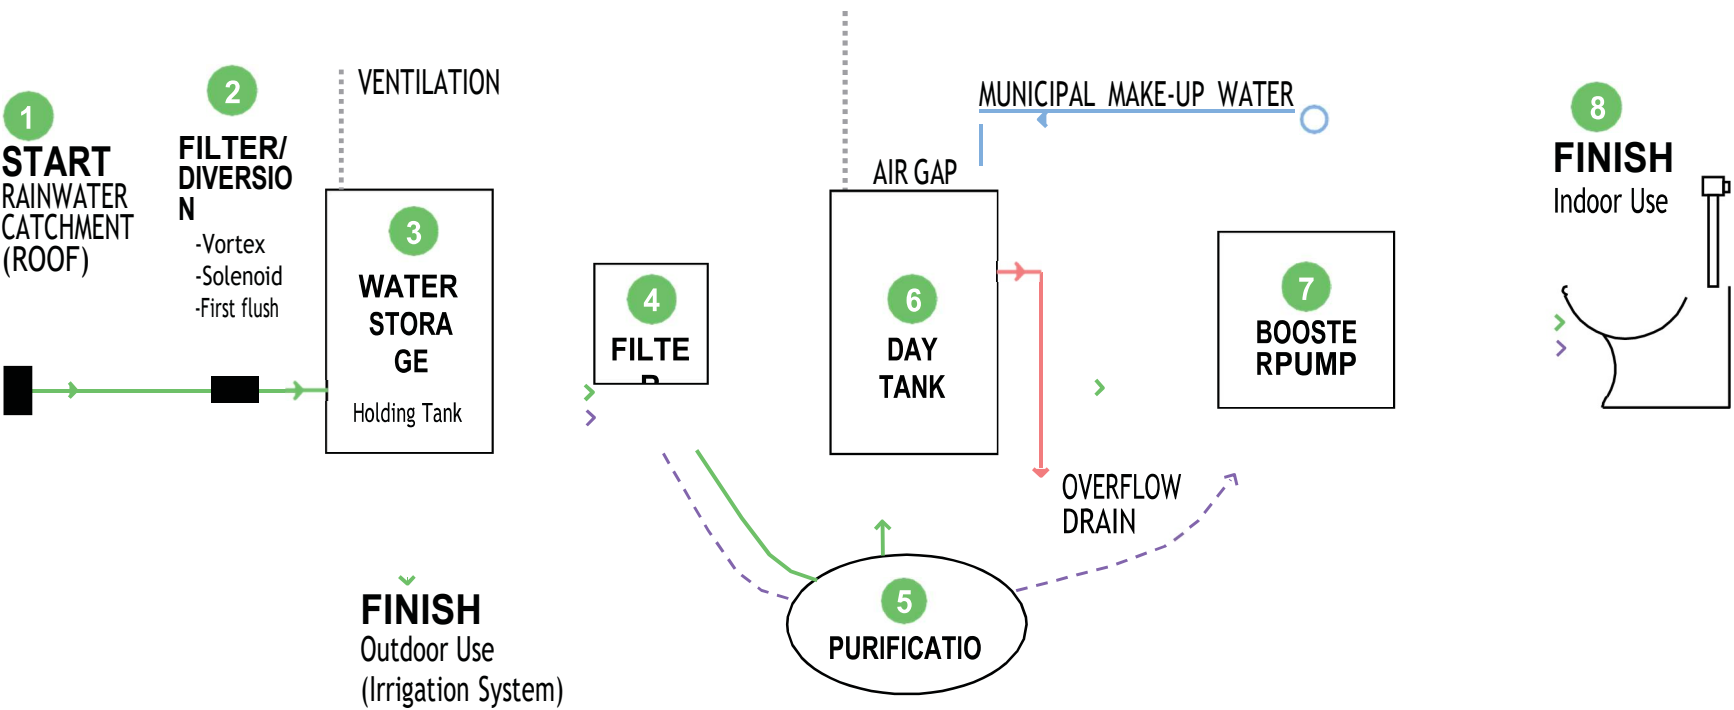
1
START
RAINWATER CATCHMENT (ROOF)

2
FILTER/ DIVERSIO N
-Vortex
-Solenoid
-First flush

VENTILATION

3
WATER STORA GE
Holding Tank

4
FILTE
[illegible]

AIR GAP

6
DAY TANK

MUNICIPAL MAKE-UP WATER

7
BOOSTE RPUMP

8
FINISH
Indoor Use

OVERFLOW DRAIN

5
PURIFICATIO

FINISH
Outdoor Use
(Irrigation System)